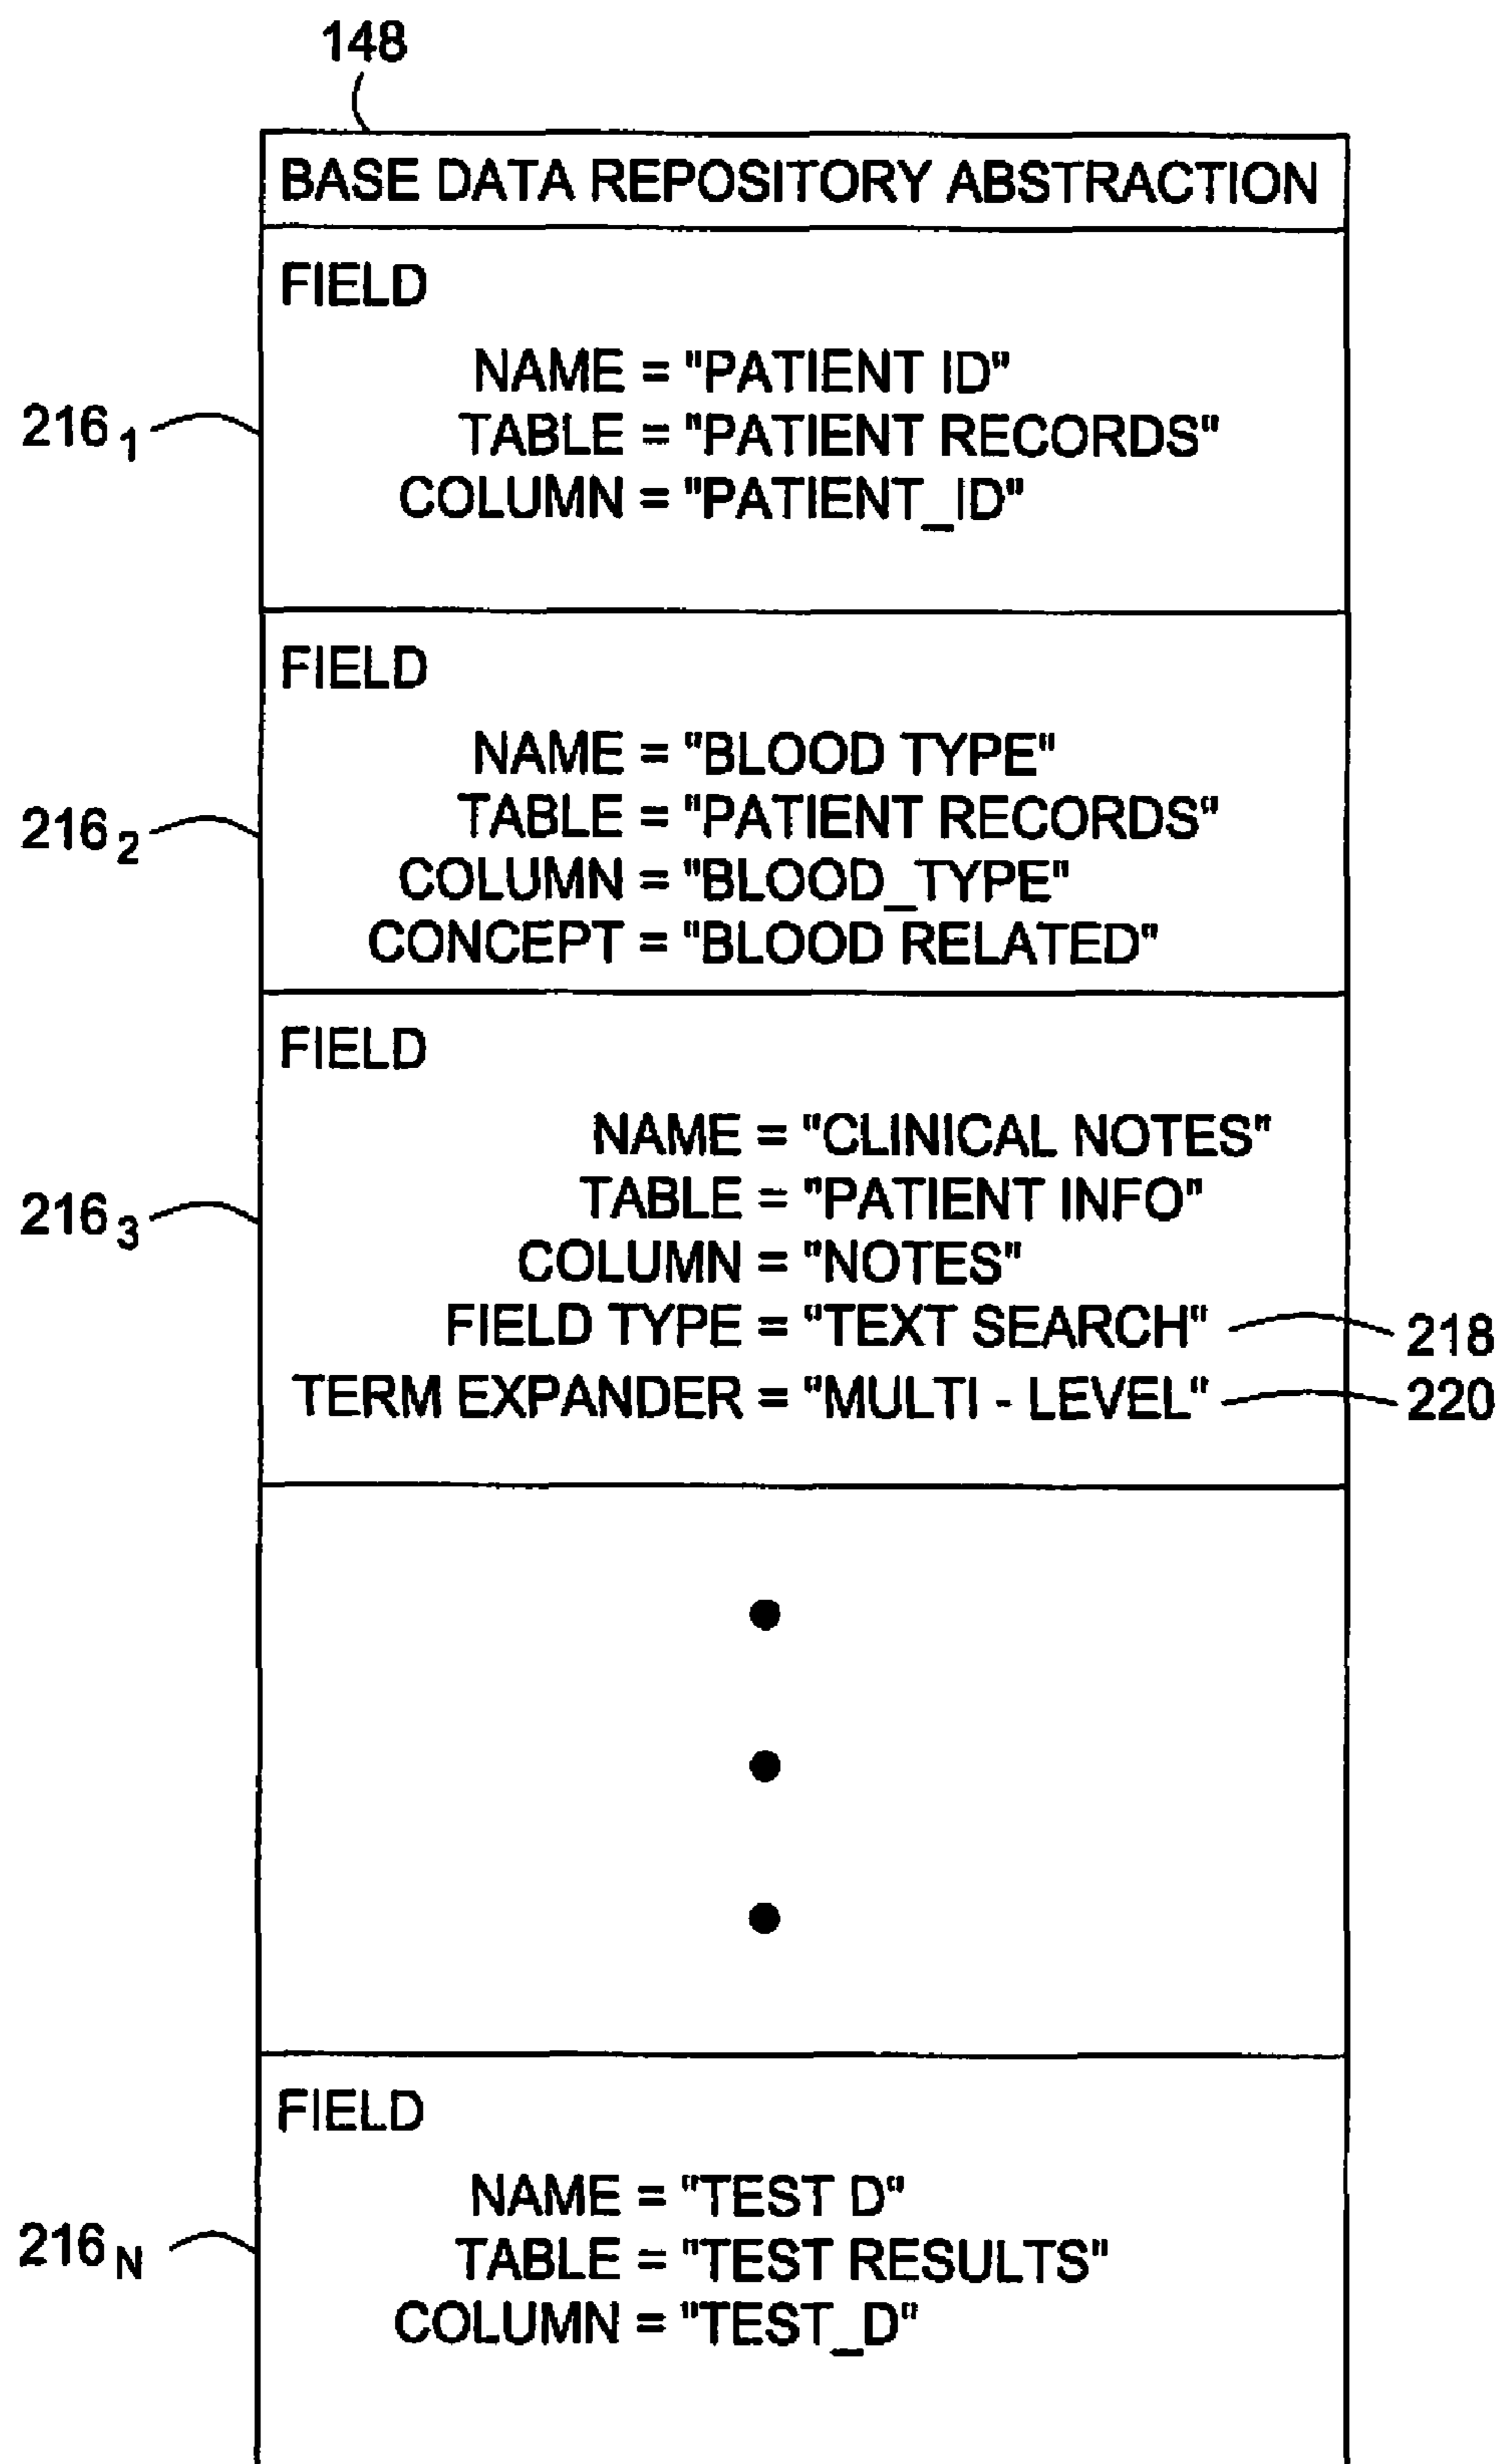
148

BASE DATA REPOSITORY ABSTRACTION

$216_1$

FIELD

NAME = "PATIENT ID"
TABLE = "PATIENT RECORDS"
COLUMN = "PATIENT_ID"

$216_2$

FIELD

NAME = "BLOOD TYPE"
TABLE = "PATIENT RECORDS"
COLUMN = "BLOOD_TYPE"
CONCEPT = "BLOOD RELATED"

$216_3$

FIELD

NAME = "CLINICAL NOTES"
TABLE = "PATIENT INFO"
COLUMN = "NOTES"
FIELD TYPE = "TEXT SEARCH" 218
TERM EXPANDER = "MULTI - LEVEL" 220

$216_N$

FIELD

NAME = "TEST D"
TABLE = "TEST RESULTS"
COLUMN = "TEST_D"